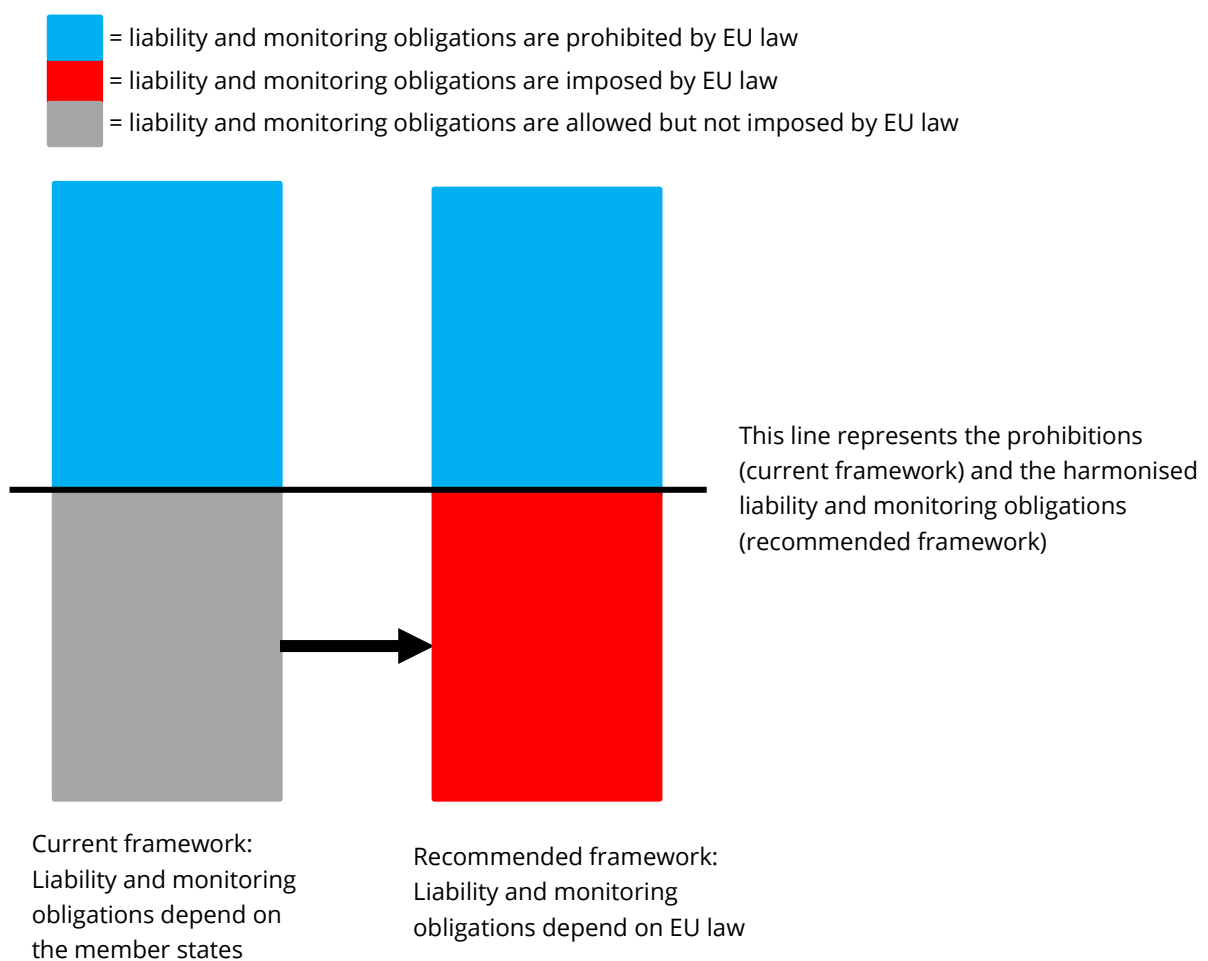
= liability and monitoring obligations are prohibited by EU law
= liability and monitoring obligations are imposed by EU law
= liability and monitoring obligations are allowed but not imposed by EU law

This line represents the prohibitions (current framework) and the harmonised liability and monitoring obligations (recommended framework)

Current framework: Liability and monitoring obligations depend on the member states

Recommended framework: Liability and monitoring obligations depend on EU law